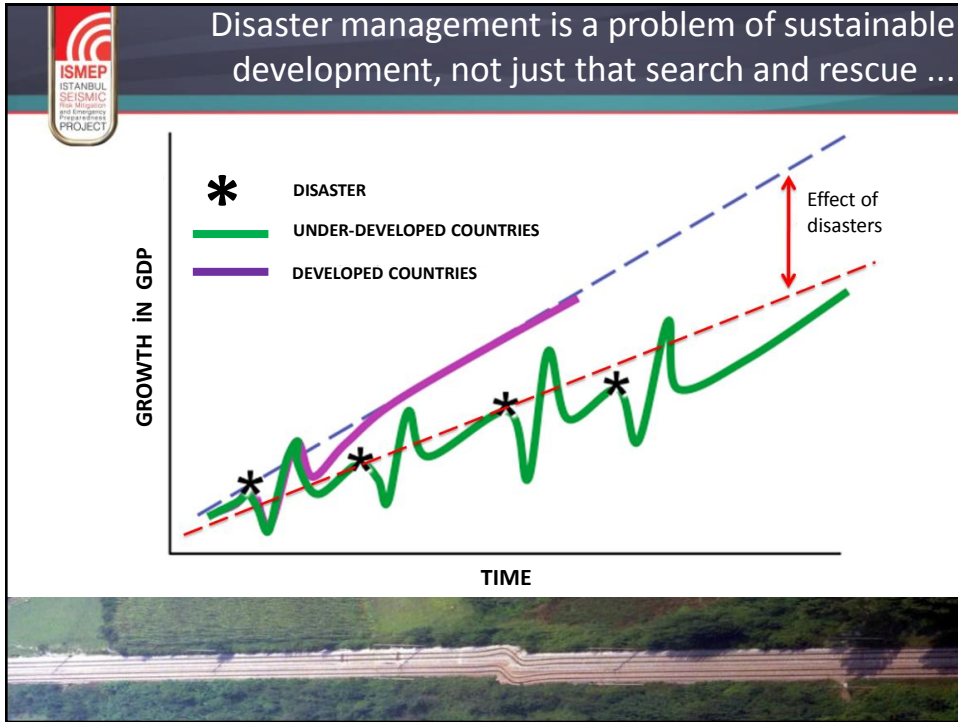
ISMEP
ISTANBUL SEISMIC Risk Mitigation and Emergency Preparedness PROJECT

Disaster management is a problem of sustainable development, not just that search and rescue ...

DISASTER
UNDER-DEVELOPED COUNTRIES
DEVELOPED COUNTRIES

Effect of disasters

GROWTH İN GDP

TIME